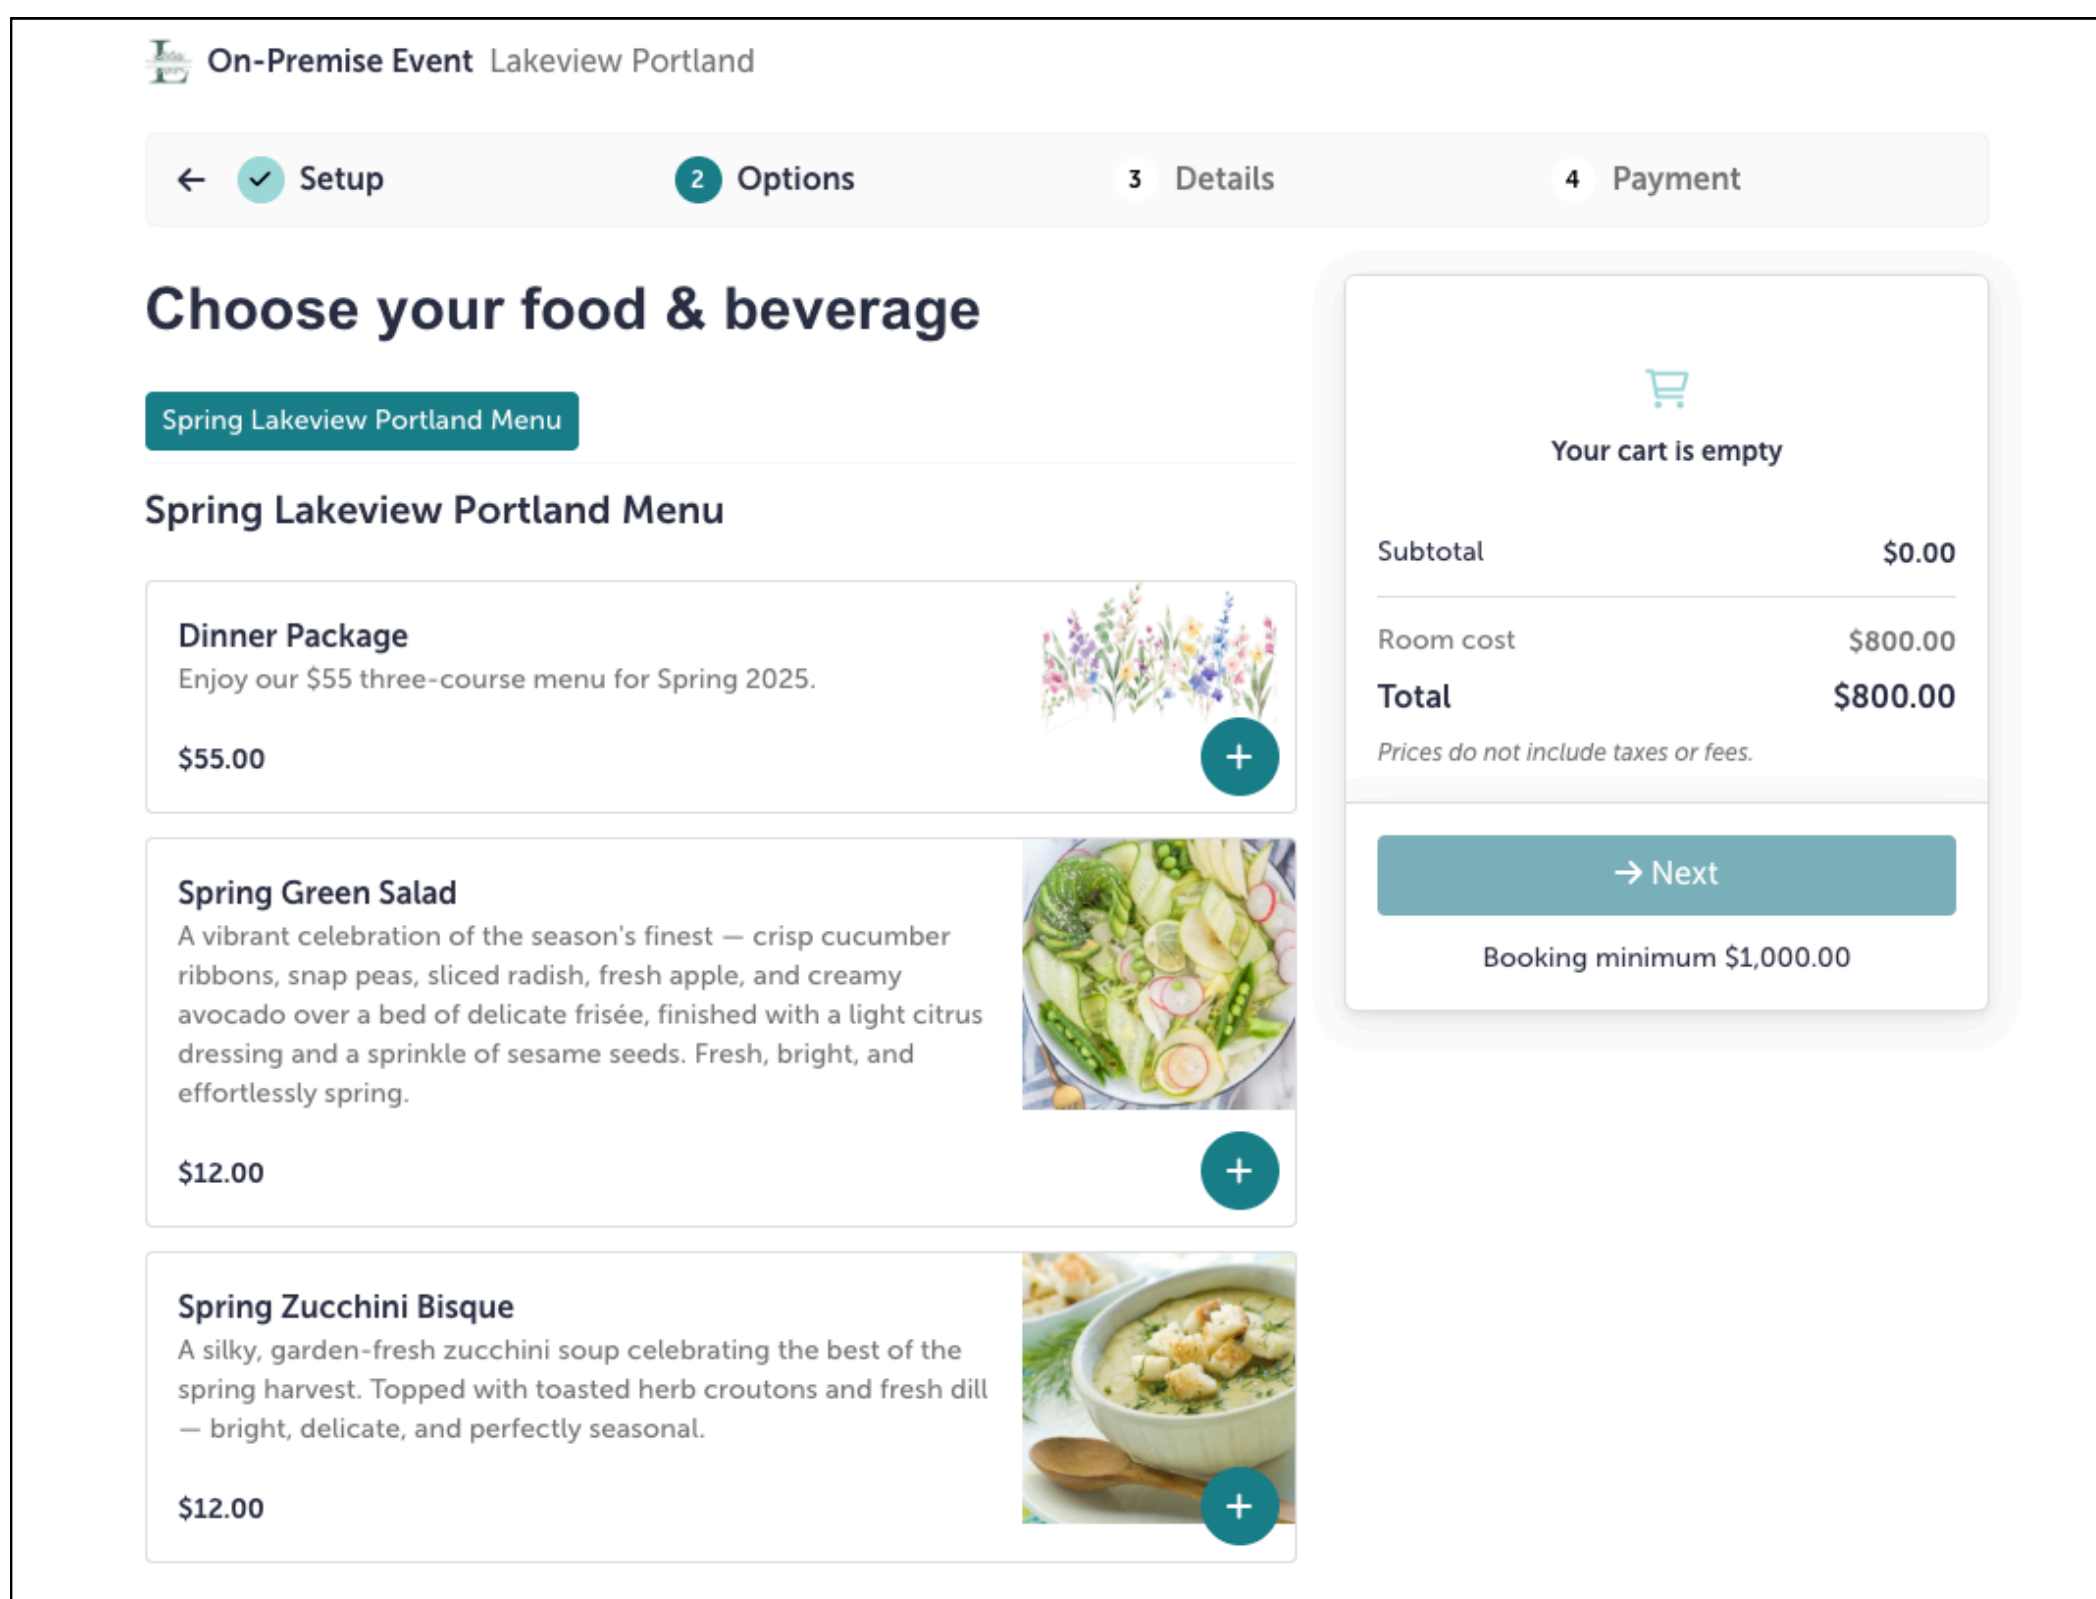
On-Premise Event Lakeview Portland

← Setup 2 Options 3 Details 4 Payment

Choose your food & beverage

Spring Lakeview Portland Menu

Spring Lakeview Portland Menu

Dinner Package
Enjoy our $55 three-course menu for Spring 2025.

$55.00

+

Spring Green Salad
A vibrant celebration of the season's finest — crisp cucumber ribbons, snap peas, sliced radish, fresh apple, and creamy avocado over a bed of delicate frisée, finished with a light citrus dressing and a sprinkle of sesame seeds. Fresh, bright, and effortlessly spring.

$12.00

+

Spring Zucchini Bisque
A silky, garden-fresh zucchini soup celebrating the best of the spring harvest. Topped with toasted herb croutons and fresh dill — bright, delicate, and perfectly seasonal.

$12.00

+

Your cart is empty

| Subtotal | $0.00 |
|---|---|
| Room cost | $800.00 |
| Total | $800.00 |

Prices do not include taxes or fees.

→ Next

Booking minimum $1,000.00